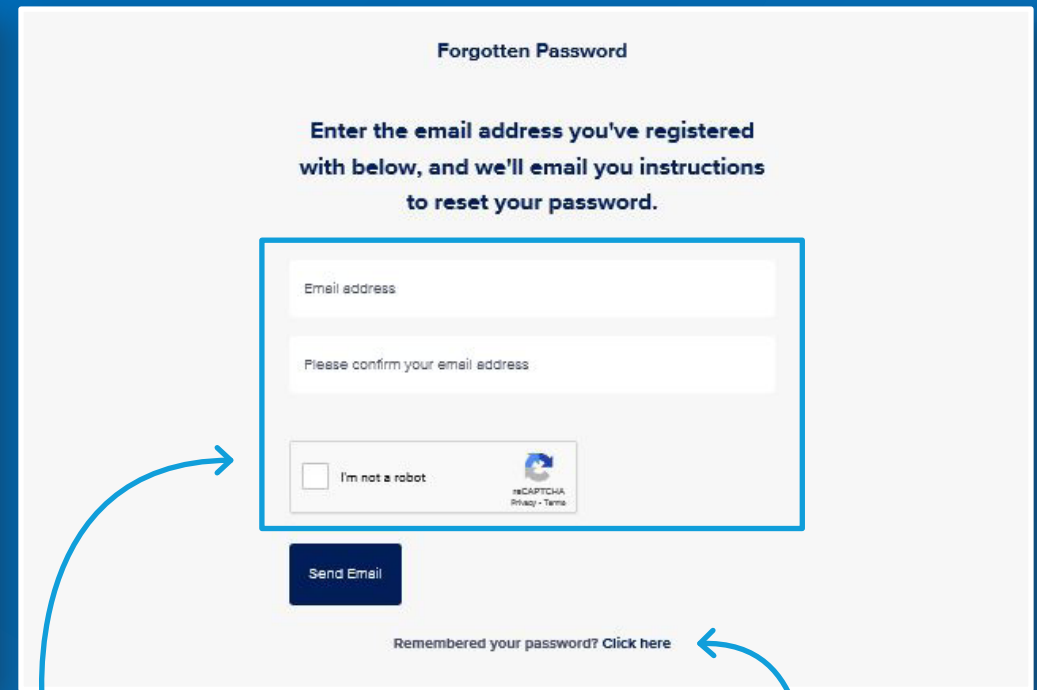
Forgotten Password

Enter the email address you've registered with below, and we'll email you instructions to reset your password.

Email address

Please confirm your email address

I'm not a robot

reCAPTCHA
Privacy - Terms

Send Email

Remembered your password? Click here